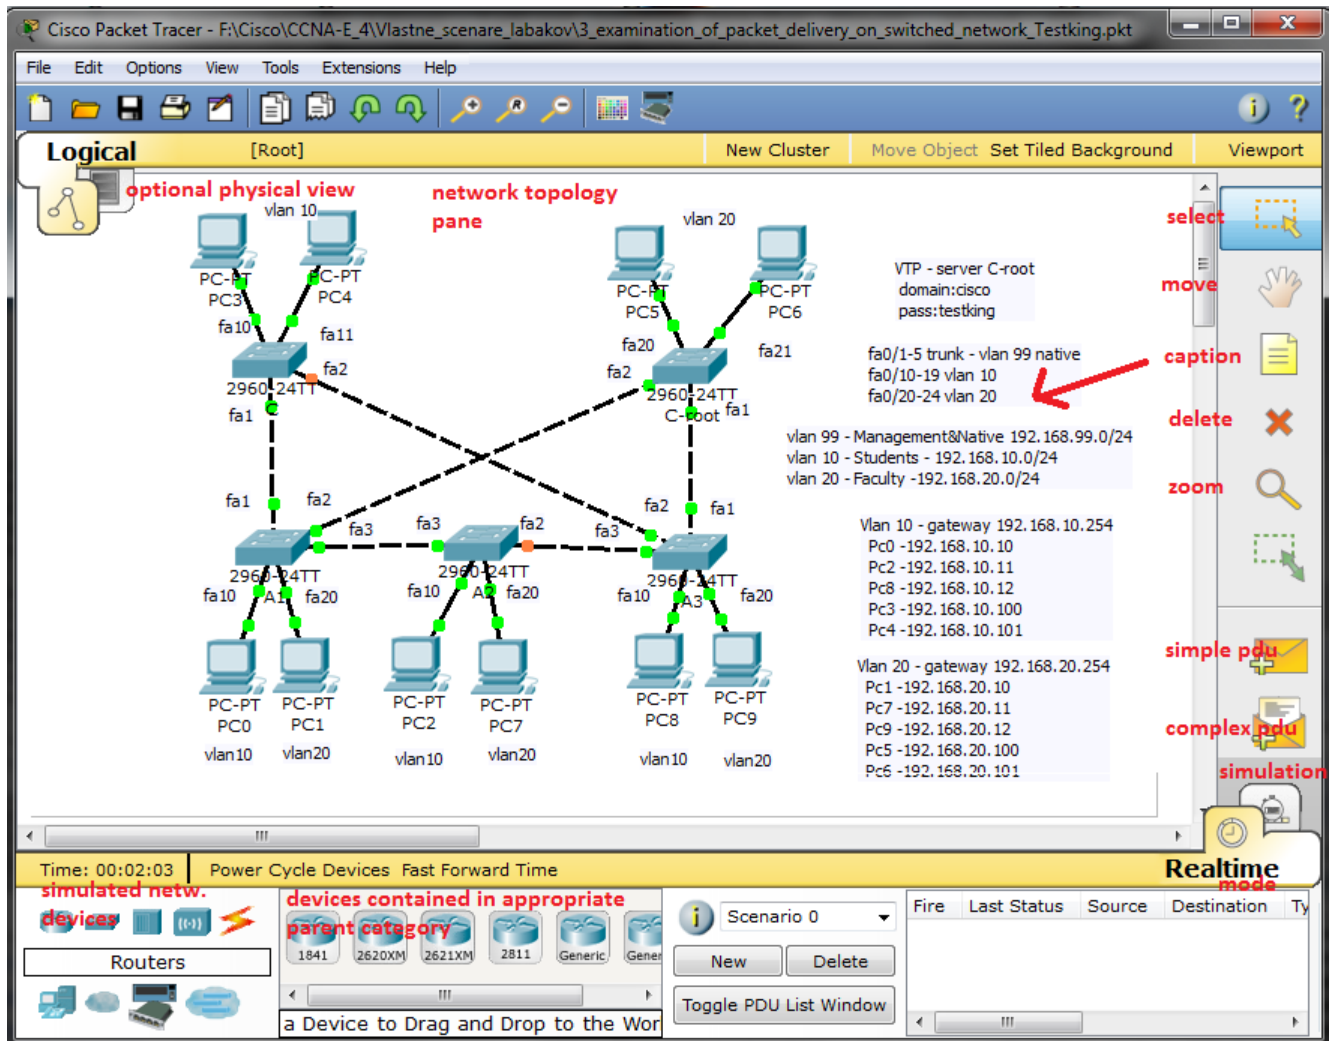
Cisco Packet Tracer - F:\Cisco\CCNA-E_4\Vlastne_scenare_labakov\3_examination_of_packet_delivery_on_switched_network_Testking.pkt

File Edit Options View Tools Extensions Help

Logical [Root] New Cluster Move Object Set Tiled Background Viewport

optional physical view

network topology pane

vlan 10

PC-PT PC3
PC-PT PC4
fa10
fa11
fa2
2960-24TT
fa1

vlan 20
PC-PT PC5
PC-PT PC6
fa20
fa21
fa2
2960-24TT C-root
fa1

VTP - server C-root
domain:cisco
pass:testking

fa0/1-5 trunk - vlan 99 native
fa0/10-19 vlan 10
fa0/20-24 vlan 20

vlan 99 - Management&Native 192.168.99.0/24
vlan 10 - Students - 192.168.10.0/24
vlan 20 - Faculty -192.168.20.0/24

fa1
fa2
fa3
fa3
fa2
fa3
fa2
fa1

2960-24TT A1
fa10
fa20
2960-24TT A2
fa10
fa20
2960-24TT A3
fa10
fa20

PC-PT PC0 vlan10
PC-PT PC1 vlan20
PC-PT PC2 vlan10
PC-PT PC7 vlan20
PC-PT PC8 vlan10
PC-PT PC9 vlan20

Vlan 10 - gateway 192.168.10.254
Pc0 -192.168.10.10
Pc2 -192.168.10.11
Pc8 -192.168.10.12
Pc3 -192.168.10.100
Pc4 -192.168.10.101

Vlan 20 - gateway 192.168.20.254
Pc1 -192.168.20.10
Pc7 -192.168.20.11
Pc9 -192.168.20.12
Pc5 -192.168.20.100
Pc6 -192.168.20.101

select
move
caption
delete
zoom
simple pdu
complex pdu
simulation

Time: 00:02:03 Power Cycle Devices Fast Forward Time

Realtime mode

simulated netw. devices

Routers

devices contained in appropriate parent category

1841 2620XM 2621XM 2811 Generic Gener

a Device to Drag and Drop to the Wor

Scenario 0
New Delete
Toggle PDU List Window

Fire Last Status Source Destination Ty